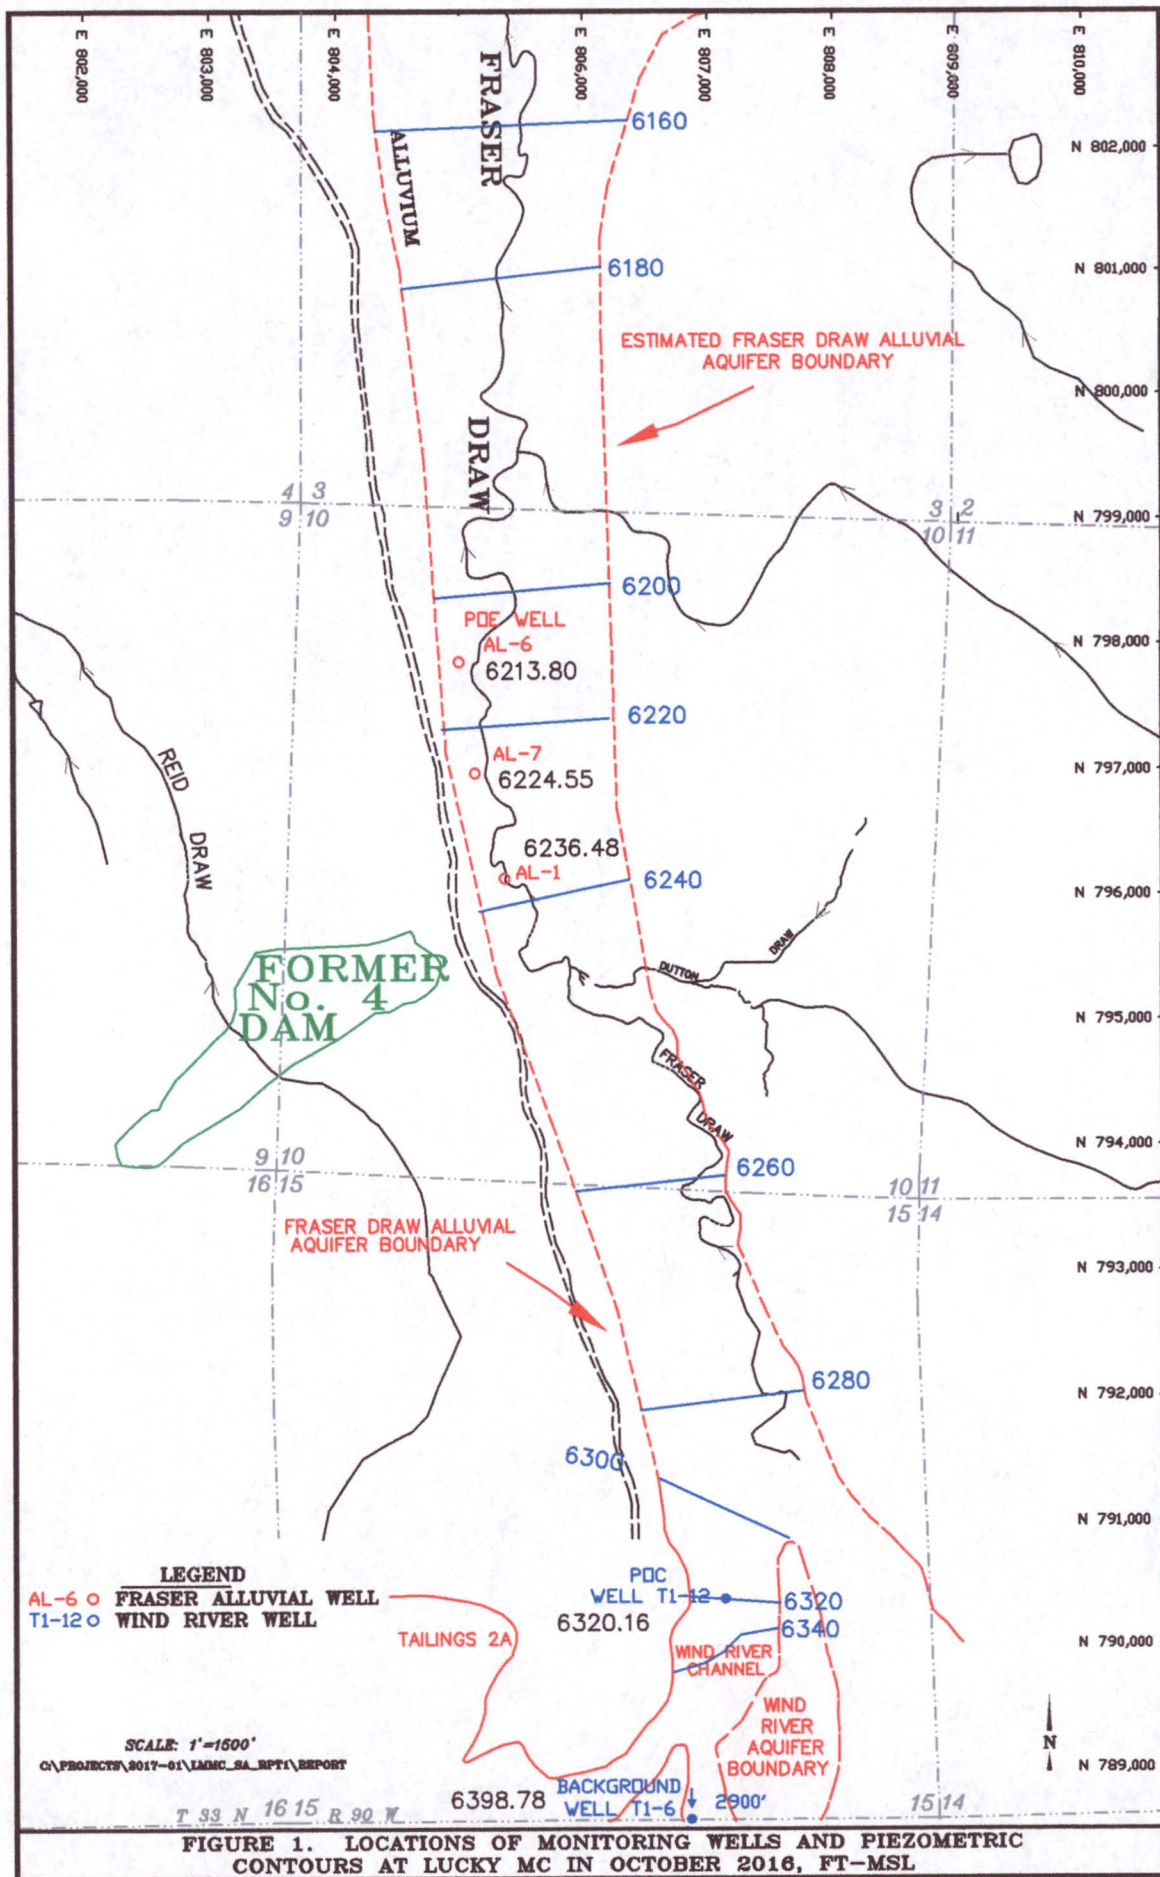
E 802,000
E 803,000
E 804,000
E 806,000
E 807,000
E 808,000
E 809,000
E 810,000

FRASER

ALLUVIUM

6160

N 802,000

6180

N 801,000

ESTIMATED FRASER DRAW ALLUVIAL AQUIFER BOUNDARY

N 800,000

DRAW

4 3
9 10

3 2
10 11

N 799,000

6200

POE WELL
AL-6
6213.80

N 798,000

6220

AL-7
6224.55

N 797,000

REID DRAW

6236.48
AL-1

6240

N 796,000

DUTTON DRAW

FORMER No. 4 DAM

N 795,000

FRASER DRAW

N 794,000

9 10
16 15

6260

10 11
15 14

FRASER DRAW ALLUVIAL AQUIFER BOUNDARY

N 793,000

6280

N 792,000

6300

N 791,000

LEGEND
AL-6 o FRASER ALLUVIAL WELL
T1-12 o WIND RIVER WELL

POC WELL T1-12
6320
6320.16
6340

TAILINGS 2A

WIND RIVER CHANNEL

N 790,000

WIND RIVER AQUIFER BOUNDARY

SCALE: 1"=1500'
C:\PROJECTS\2017-01\LMMC_SA_RPT1\REPORT

N

N 789,000

T 33 N 16 15 R 90 W

6398.78

BACKGROUND WELL T1-6

2900'

15 14

FIGURE 1. LOCATIONS OF MONITORING WELLS AND PIEZOMETRIC CONTOURS AT LUCKY MC IN OCTOBER 2016, FT–MSL